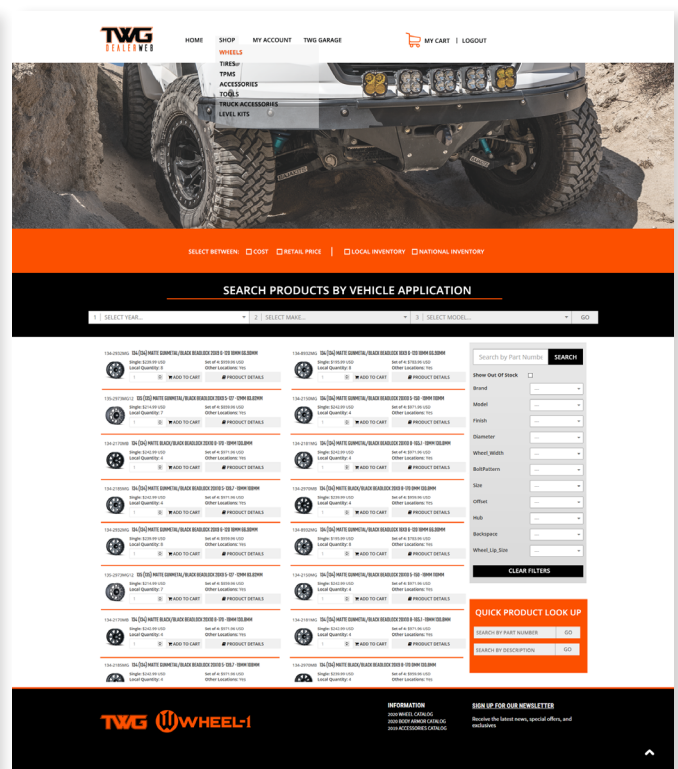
TWG DEALER WEB

HOME SHOP MY ACCOUNT TWG GARAGE

MY CART | LOGOUT

WHEELS
TIRES
TPMS
ACCESSORIES
TOOLS
TRUCK ACCESSORIES
LEVEL KITS

SELECT BETWEEN: COST RETAIL PRICE | LOCAL INVENTORY NATIONAL INVENTORY

SEARCH PRODUCTS BY VEHICLE APPLICATION

1 SELECT YEAR... 2 SELECT MAKE... 3 SELECT MODEL... GO

Search by Part Number SEARCH

Show Out Of Stock

Brand
Model
Finish
Diameter
Wheel_Width
BoltPattern
Size
Offset
Hub
Backspace
Wheel_Lip_Size

CLEAR FILTERS

QUICK PRODUCT LOOK UP

SEARCH BY PART NUMBER GO
SEARCH BY DESCRIPTION GO

134 (134) MATTE GUNMETAL/BLACK BEADLOCK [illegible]
Single: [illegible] USD
Local Quantity: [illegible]
Set of 4: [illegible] USD
Other Locations: Yes
ADD TO CART
PRODUCT DETAILS

TWG WHEEL-1

INFORMATION
2020 WHEEL CATALOG
2020 BODY ARMOR CATALOG
2020 ACCESSORIES CATALOG

SIGN UP FOR OUR NEWSLETTER
Receive the latest news, special offers, and exclusives